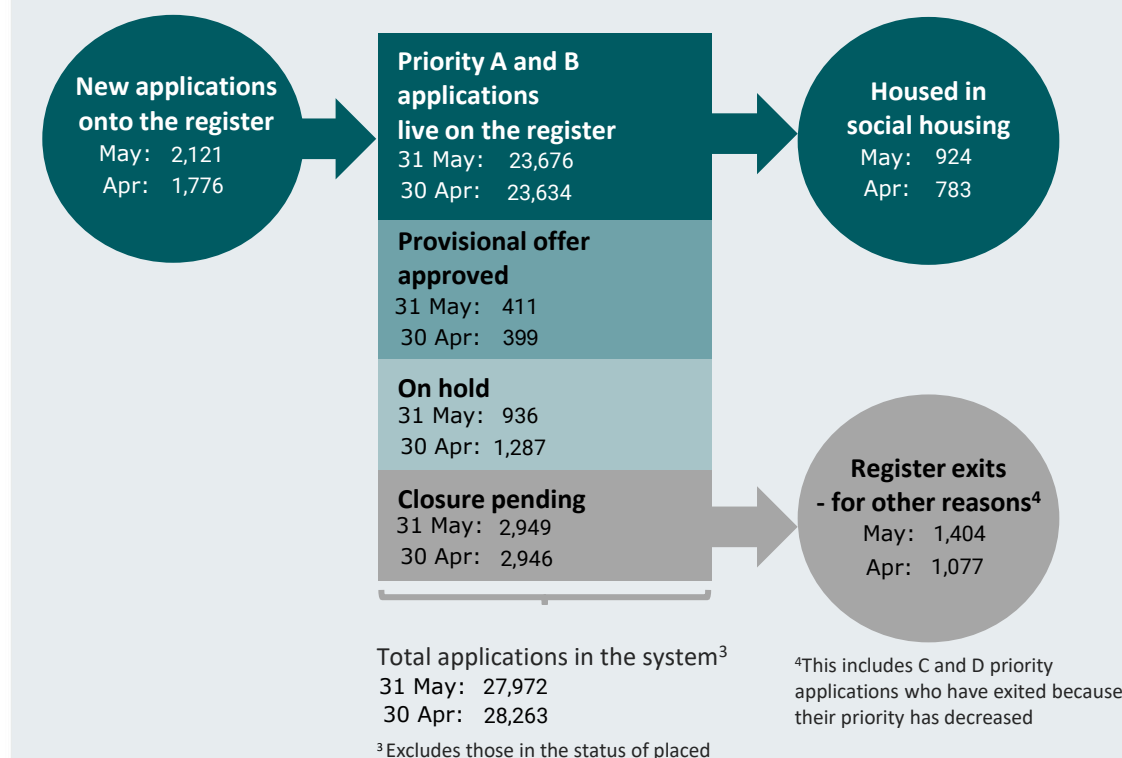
New applications onto the register
May: 2,121
Apr: 1,776

Priority A and B applications live on the register
31 May: 23,676
30 Apr: 23,634

Provisional offer approved
31 May: 411
30 Apr: 399

On hold
31 May: 936
30 Apr: 1,287

Closure pending
31 May: 2,949
30 Apr: 2,946

Housed in social housing
May: 924
Apr: 783

Register exits - for other reasons$^4$
May: 1,404
Apr: 1,077

Total applications in the system$^3$
31 May: 27,972
30 Apr: 28,263

$^3$ Excludes those in the status of placed

$^4$This includes C and D priority applications who have exited because their priority has decreased